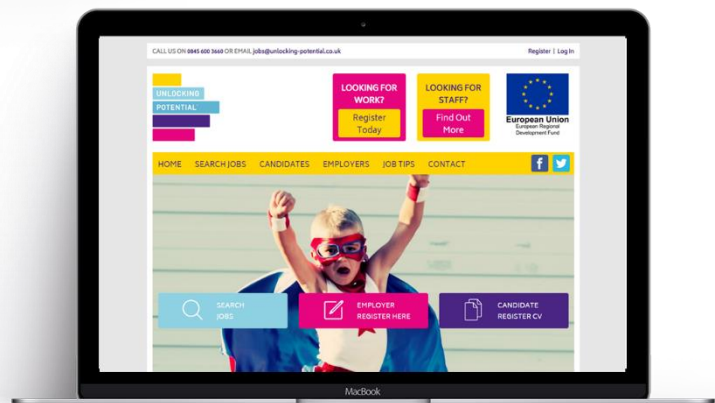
CALL US ON 0845 600 3660 OR EMAIL jobs@unlocking-potential.co.uk

Register | Log In

UNLOCKING
POTENTIAL

LOOKING FOR WORK?
Register Today

LOOKING FOR STAFF?
Find Out More

European Union
European Regional Development Fund

HOME SEARCH JOBS CANDIDATES EMPLOYERS JOB TIPS CONTACT

SEARCH JOBS

EMPLOYER REGISTER HERE

CANDIDATE REGISTER CV

MacBook